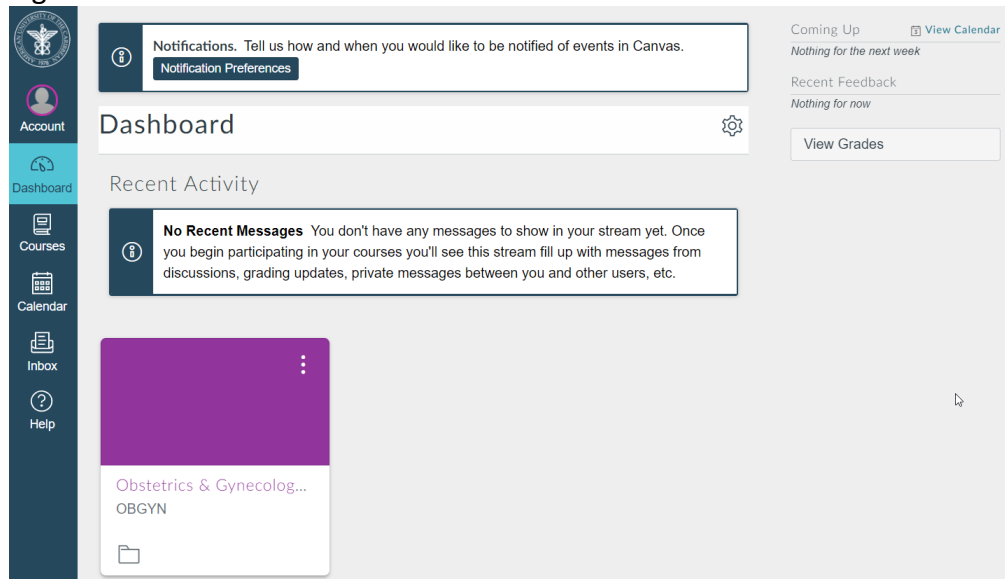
Account

Dashboard

Courses

Calendar

Inbox

Help

Notifications. Tell us how and when you would like to be notified of events in Canvas.

Notification Preferences

Dashboard

Recent Activity

No Recent Messages You don't have any messages to show in your stream yet. Once you begin participating in your courses you'll see this stream fill up with messages from discussions, grading updates, private messages between you and other users, etc.

Obstetrics & Gynecolog...
OBGYN

Coming Up
View Calendar
Nothing for the next week

Recent Feedback
Nothing for now

View Grades